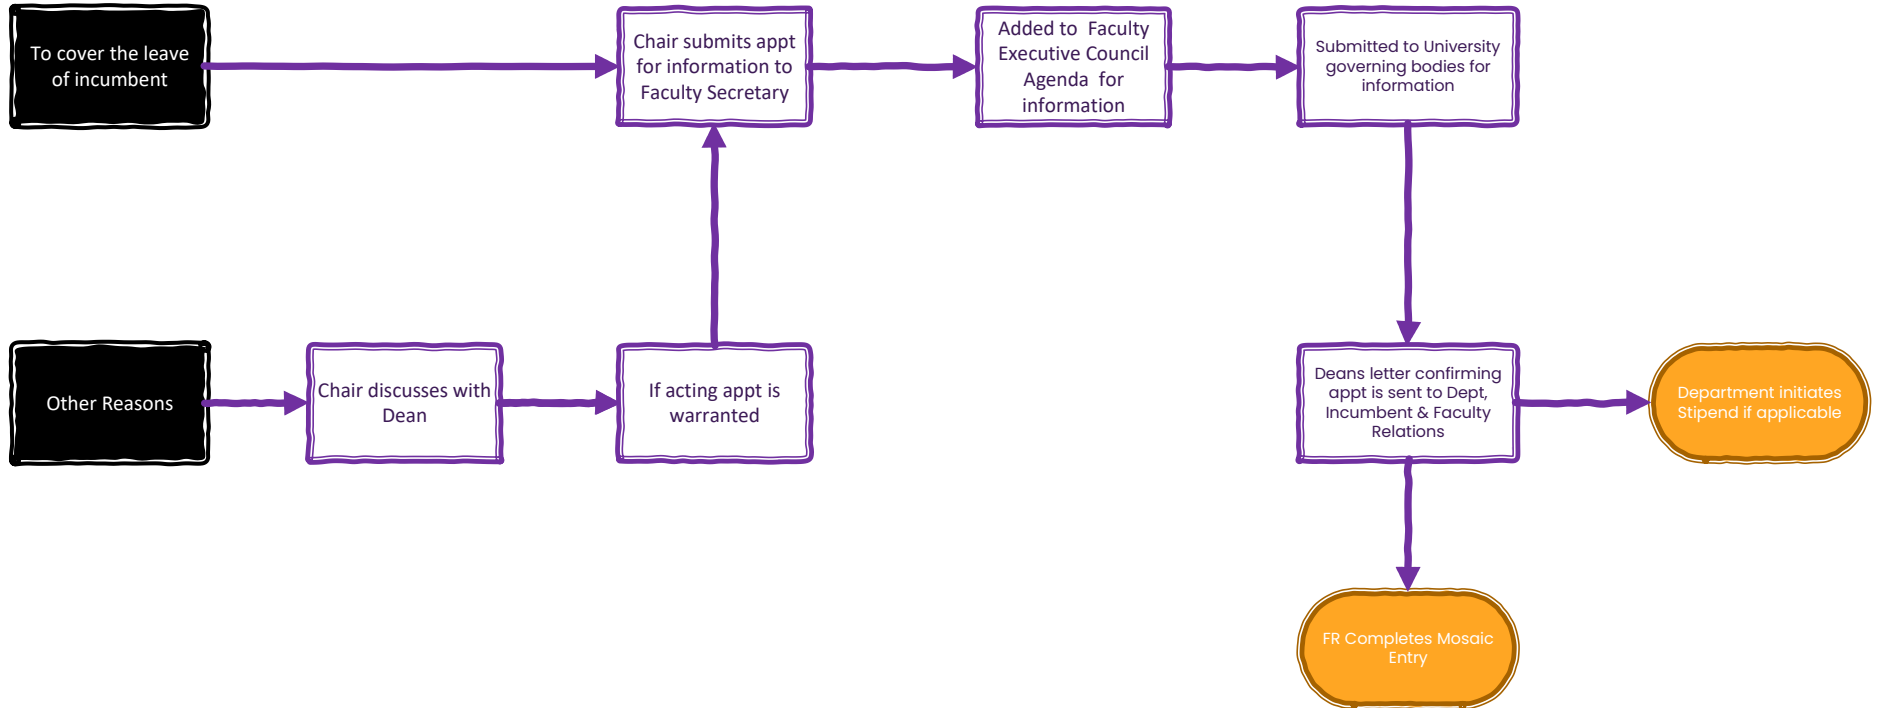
To cover the leave of incumbent

Chair submits appt for information to Faculty Secretary

Added to Faculty Executive Council Agenda for information

Submitted to University governing bodies for information

Other Reasons

Chair discusses with Dean

If acting appt is warranted

Deans letter confirming appt is sent to Dept, Incumbent & Faculty Relations

Department initiates Stipend if applicable

FR Completes Mosaic Entry